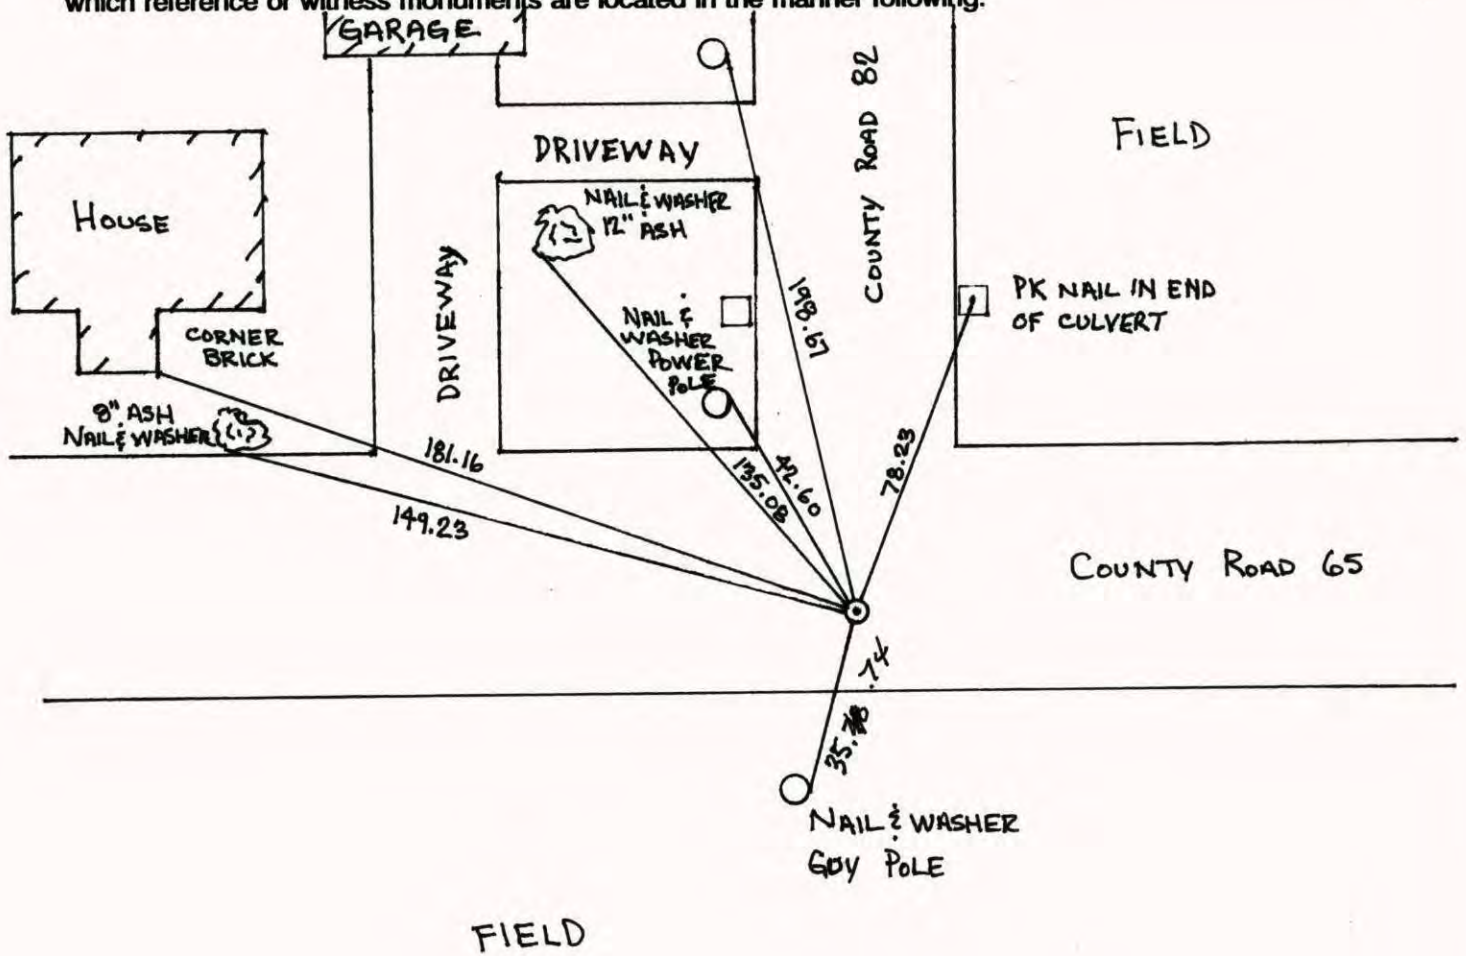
which reference or witness monuments are located in the manner following:

GARAGE

COUNTY ROAD 82

FIELD

DRIVEWAY

HOUSE

NAIL & WASHER 12" ASH

DRIVEWAY

NAIL & WASHER POWER POLE

198.61

PK NAIL IN END OF CULVERT

CORNER BRICK

8" ASH NAIL & WASHER

181.16

135.08

42.60

78.23

149.23

COUNTY ROAD 65

.74

35.

NAIL & WASHER GUY POLE

FIELD